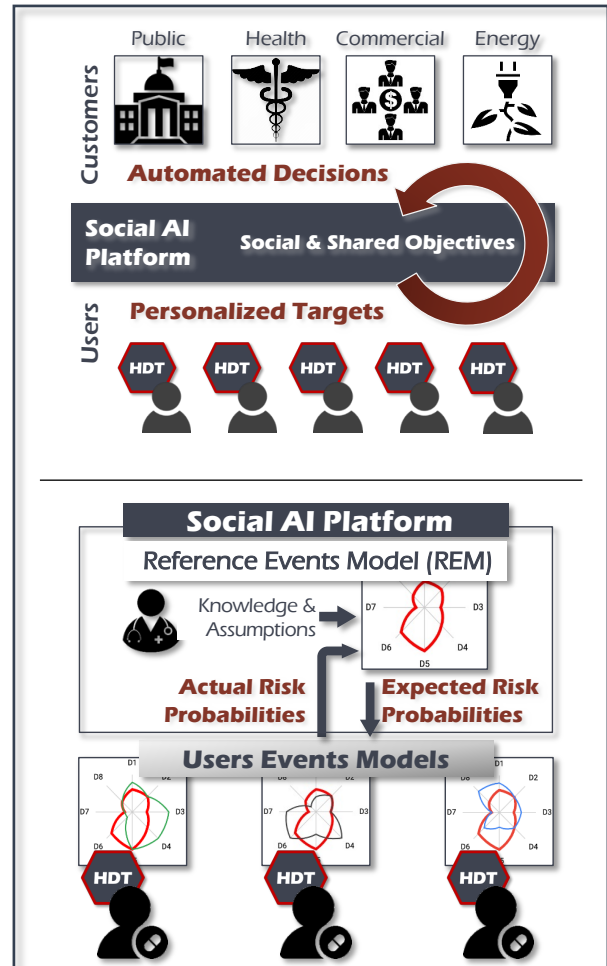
Public
Health
Commercial
Energy

Customers

Automated Decisions

Social AI Platform
Social & Shared Objectives

Users

Personalized Targets

HDT
HDT
HDT
HDT
HDT

Social AI Platform

Reference Events Model (REM)

Knowledge & Assumptions

D7
D3
D6
D5
D4

Actual Risk Probabilities

Expected Risk Probabilities

Users Events Models

D1
D8
D2
D7
D3
D6
D4

D1
D8
D2
D7
D3
D6
D4

D1
D8
D2
D7
D3
D6
D4

HDT
HDT
HDT